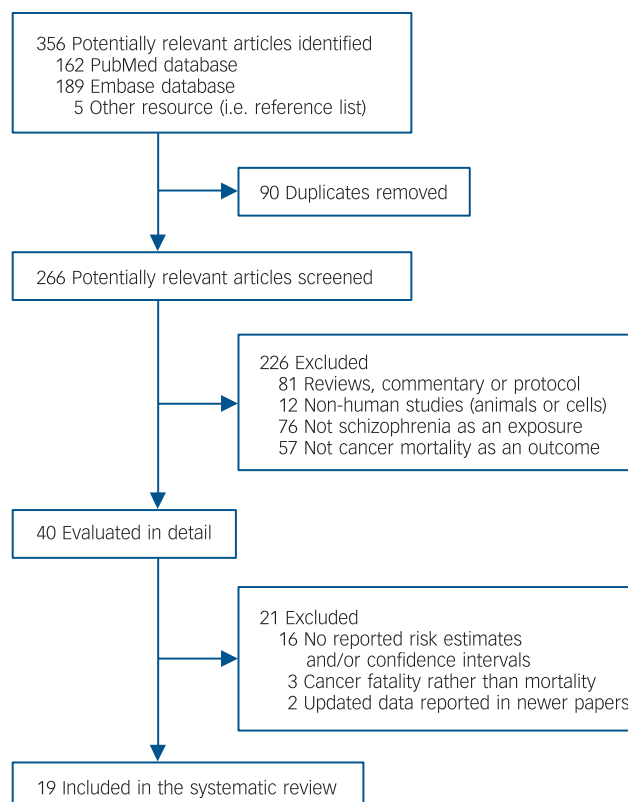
356 Potentially relevant articles identified
162 PubMed database
189 Embase database
5 Other resource (i.e. reference list)

90 Duplicates removed

266 Potentially relevant articles screened

226 Excluded
81 Reviews, commentary or protocol
12 Non-human studies (animals or cells)
76 Not schizophrenia as an exposure
57 Not cancer mortality as an outcome

40 Evaluated in detail

21 Excluded
16 No reported risk estimates and/or confidence intervals
3 Cancer fatality rather than mortality
2 Updated data reported in newer papers

19 Included in the systematic review